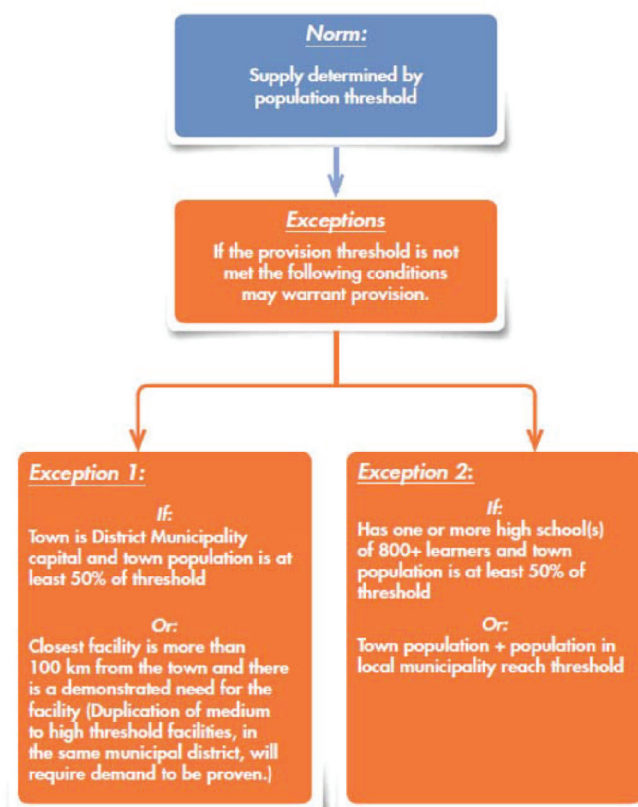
Norm:

Supply determined by population threshold

Exceptions

If the provision threshold is not met the following conditions may warrant provision.

Exception 1:

If:

Town is District Municipality capital and town population is at least 50% of threshold

Or:

Closest facility is more than 100 km from the town and there is a demonstrated need for the facility (Duplication of medium to high threshold facilities, in the same municipal district, will require demand to be proven.)

Exception 2:

If:

Has one or more high school(s) of 800+ learners and town population is at least 50% of threshold

Or:

Town population + population in local municipality reach threshold